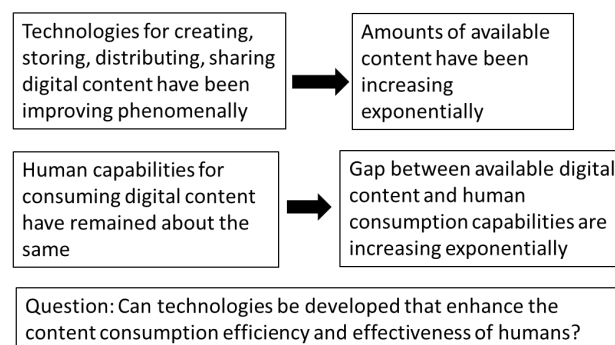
Technologies for creating, storing, distributing, sharing digital content have been improving phenomenally

Amounts of available content have been increasing exponentially

Human capabilities for consuming digital content have remained about the same

Gap between available digital content and human consumption capabilities are increasing exponentially

Question: Can technologies be developed that enhance the content consumption efficiency and effectiveness of humans?